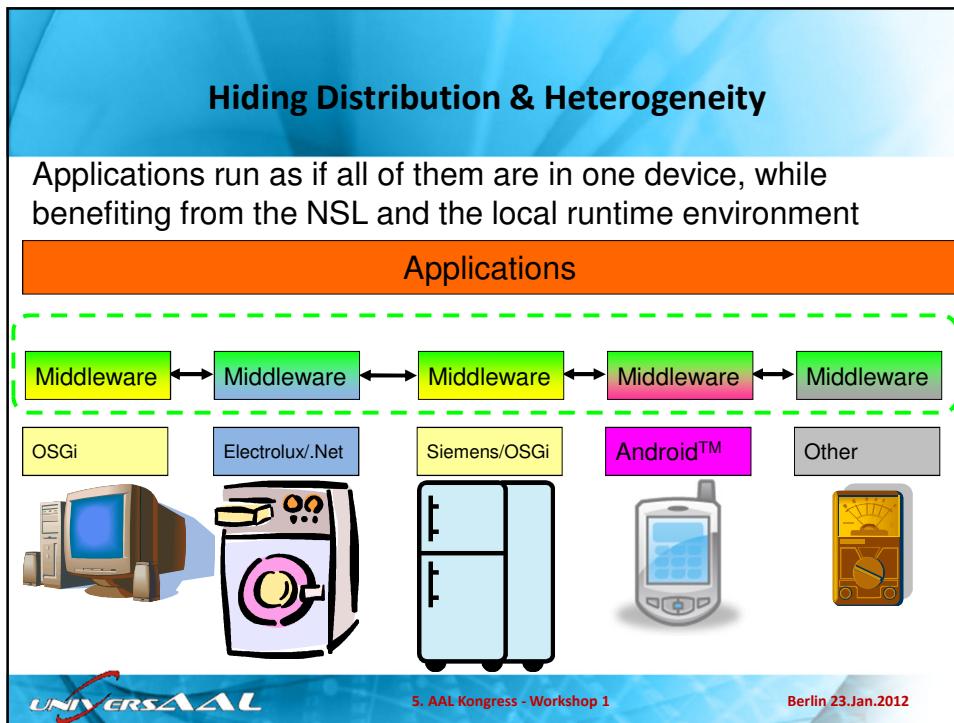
Hiding Distribution & Heterogeneity

Applications run as if all of them are in one device, while benefiting from the NSL and the local runtime environment

Applications

Middleware Middleware Middleware Middleware Middleware

OSGi

Electrolux/.Net

Siemens/OSGi

Android$^{TM}$

Other

UNIVERSAAL

5. AAL Kongress - Workshop 1

Berlin 23.Jan.2012